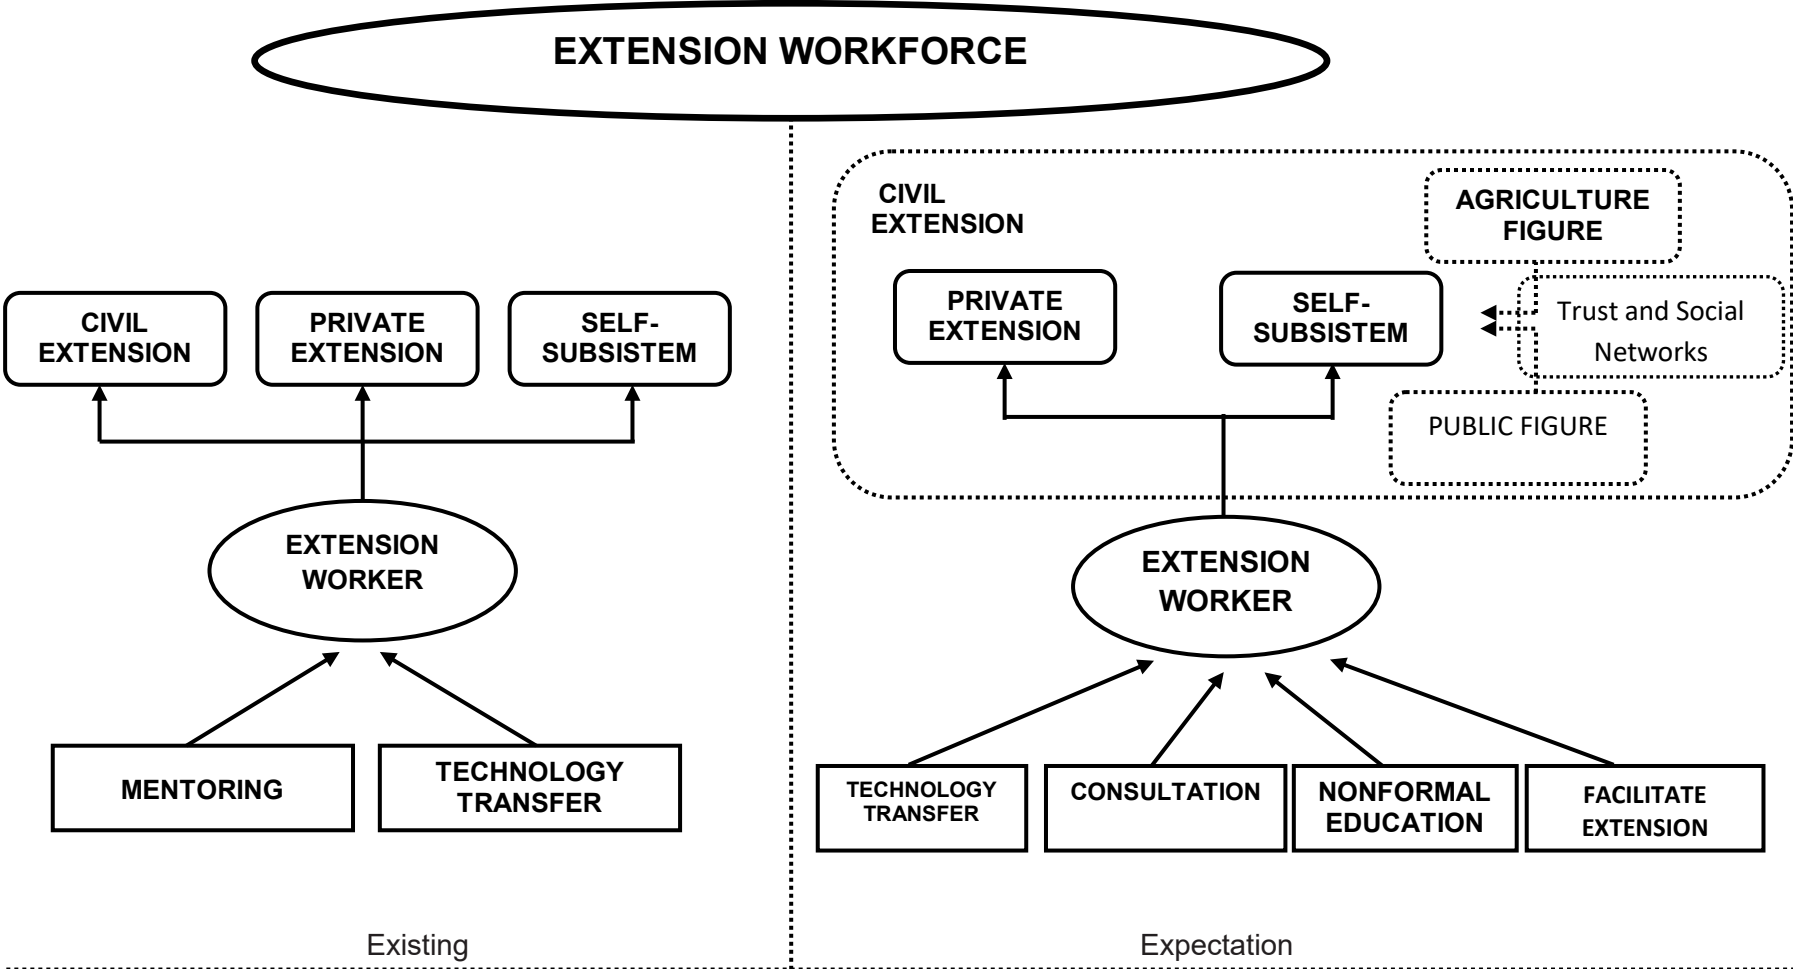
EXTENSION WORKFORCE

CIVIL EXTENSION

PRIVATE EXTENSION

SELF-SUBSISTEM

EXTENSION WORKER

MENTORING

TECHNOLOGY TRANSFER

Existing

CIVIL EXTENSION

AGRICULTURE FIGURE

PRIVATE EXTENSION

SELF-SUBSISTEM

Trust and Social Networks

PUBLIC FIGURE

EXTENSION WORKER

TECHNOLOGY TRANSFER

CONSULTATION

NONFORMAL EDUCATION

FACILITATE EXTENSION

Expectation